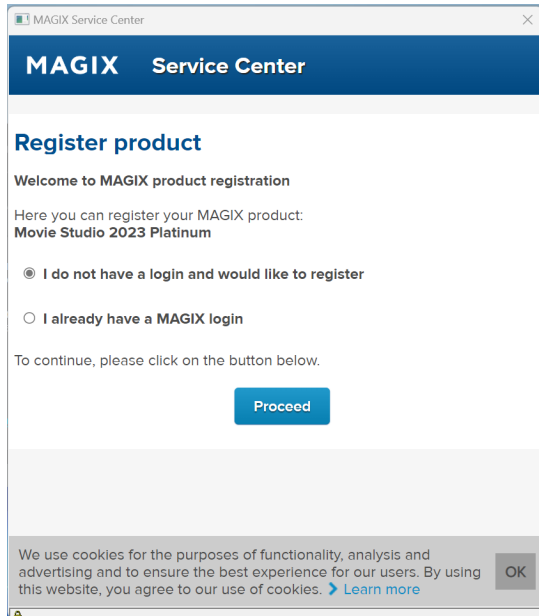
MAGIX Service Center

×

MAGIX Service Center

Register product

Welcome to MAGIX product registration

Here you can register your MAGIX product:
Movie Studio 2023 Platinum

I do not have a login and would like to register

I already have a MAGIX login

To continue, please click on the button below.

Proceed

We use cookies for the purposes of functionality, analysis and advertising and to ensure the best experience for our users. By using this website, you agree to our use of cookies. Learn more

OK